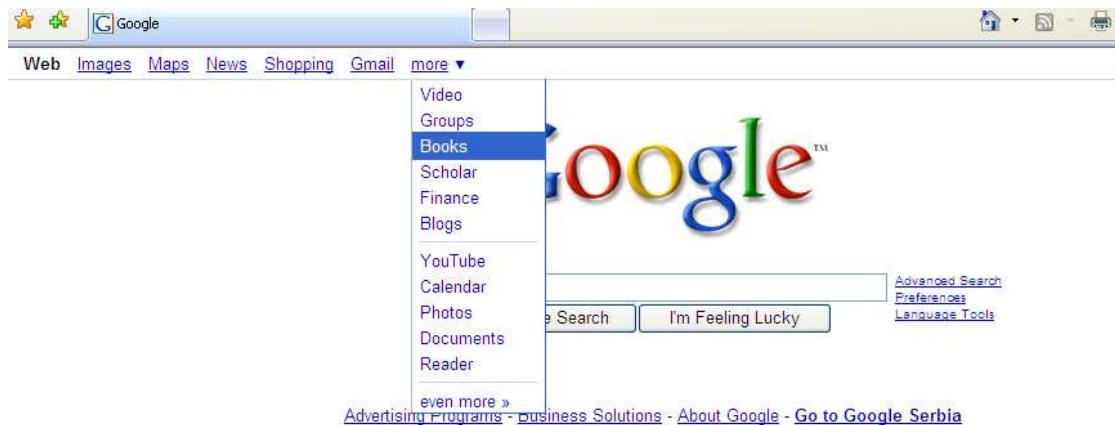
Google

Web Images Maps News Shopping Gmail more ▾

Video
Groups
Books
Scholar
Finance
Blogs
YouTube
Calendar
Photos
Documents
Reader
even more »

oogle™

e Search I'm Feeling Lucky

Advanced Search
Preferences
Language Tools

Advertising Programs - Business Solutions - About Google - Go to Google Serbia